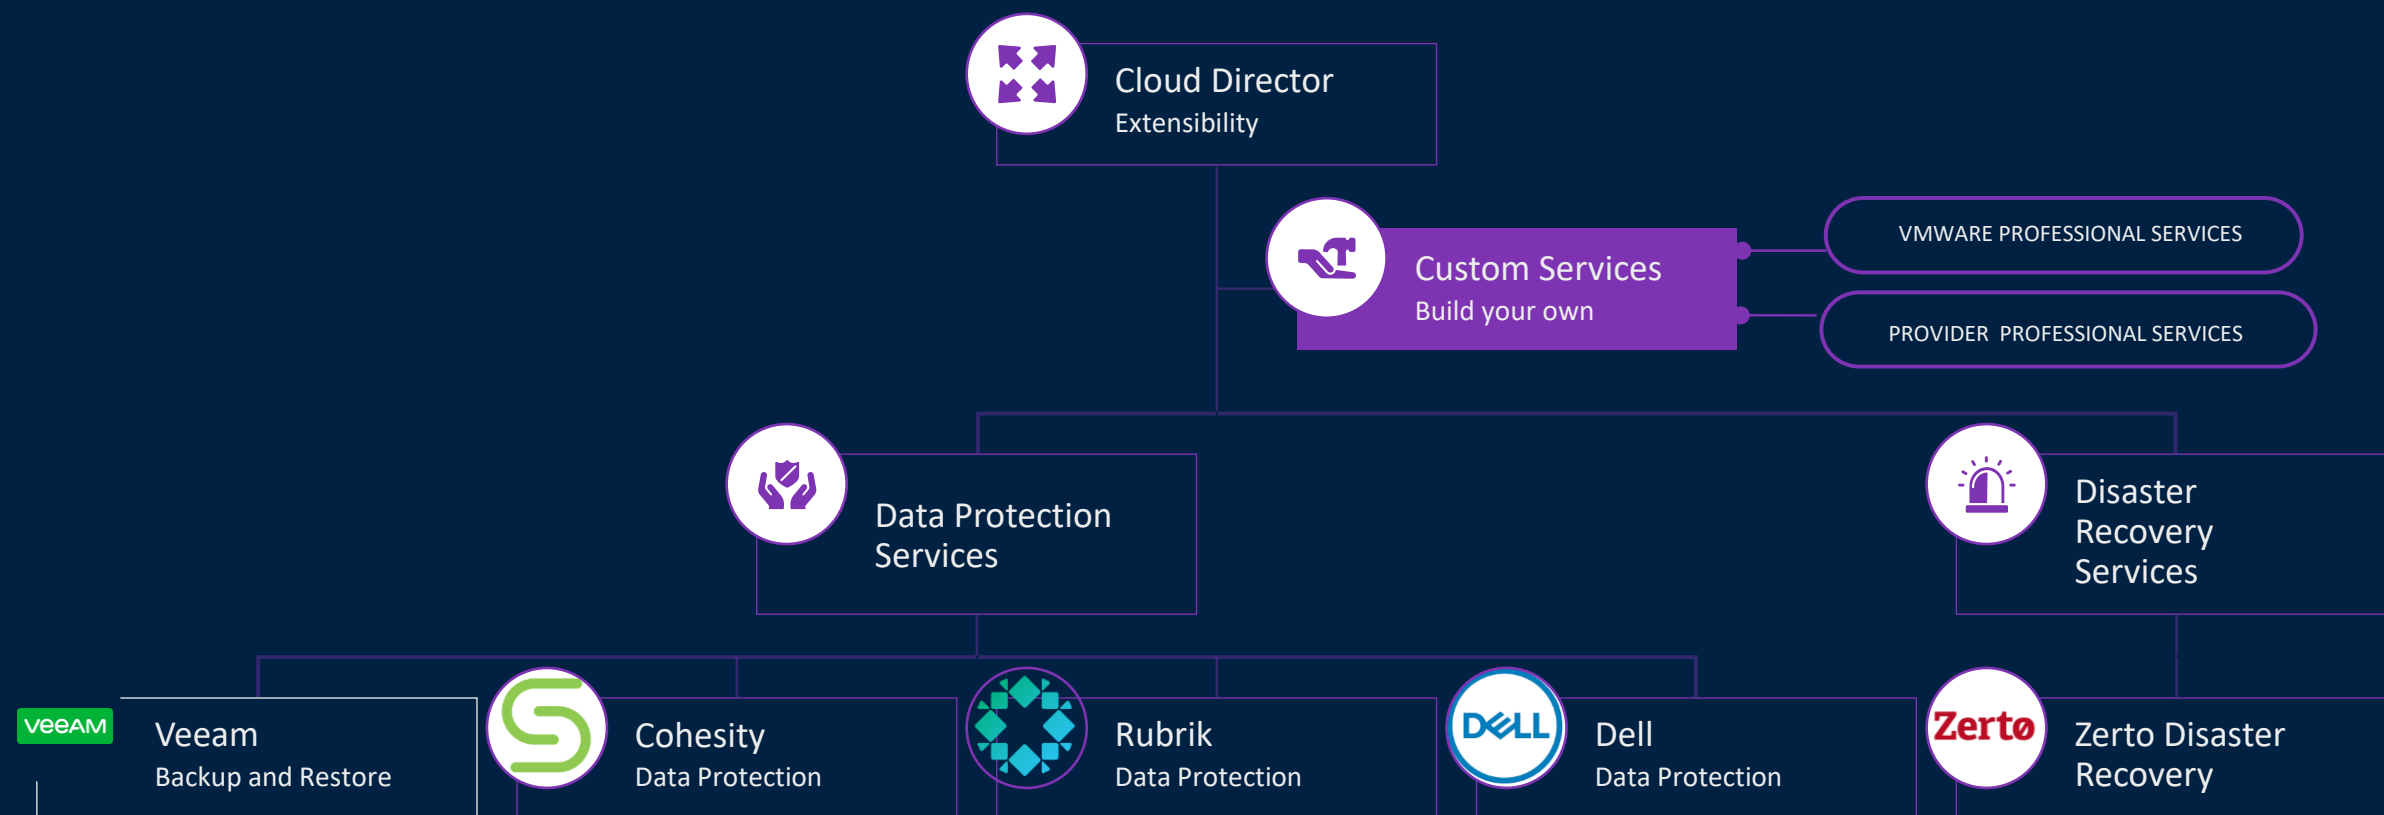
Cloud Director
Extensibility

Custom Services
Build your own

VMWARE PROFESSIONAL SERVICES

PROVIDER PROFESSIONAL SERVICES

Data Protection Services

Disaster Recovery Services

veeAM
Veeam
Backup and Restore

Cohesity
Data Protection

Rubrik
Data Protection

DELL
Dell
Data Protection

Zerto
Zerto Disaster Recovery